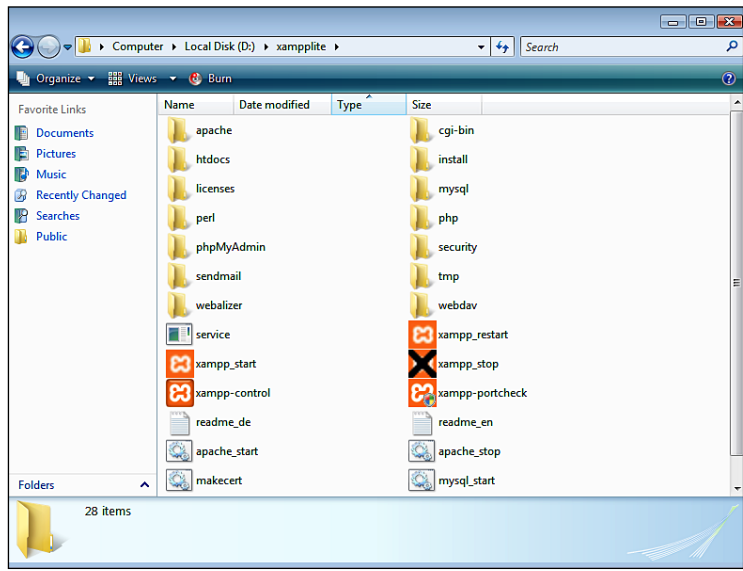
Computer ▸ Local Disk (D:) ▸ xampplite ▸

Search

Organize ▾ Views ▾ Burn

Favorite Links

Documents
Pictures
Music
Recently Changed
Searches
Public

Folders

| Name | Date modified | Type | Size |
|---|---|---|---|

apache
cgi-bin
htdocs
install
licenses
mysql
perl
php
phpMyAdmin
security
sendmail
tmp
webalizer
webdav
service
xampp_restart
xampp_start
xampp_stop
xampp-control
xampp-portcheck
readme_de
readme_en
apache_start
apache_stop
makecert
mysql_start

28 items